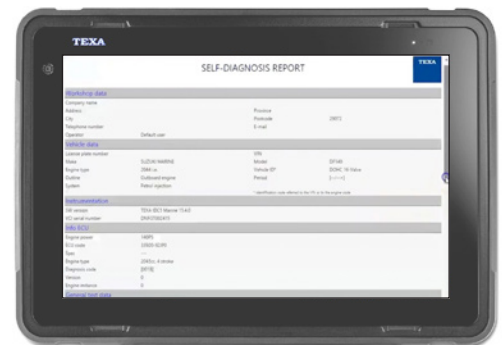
TEXA

SELF-DIAGNOSIS REPORT

TEXA

Workshop data

Company name
Address
City
Telephone number
Operator Default user

Province
Postcode 29072
E-mail

Vehicle data

License plate number
Make SUZUKI MARINE
Engine type 2044 cc
Outline Outboard engine
System Petrol injection

VIN
Model DF140
Vehicle ID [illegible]
Period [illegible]

Instrumentation

SW version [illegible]
VCI serial number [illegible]

Info ECU

Engine power 140PS
ECU code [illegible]
Spec
Engine type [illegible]
Diagnosis code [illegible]
Version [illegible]
Engine instance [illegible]

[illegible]